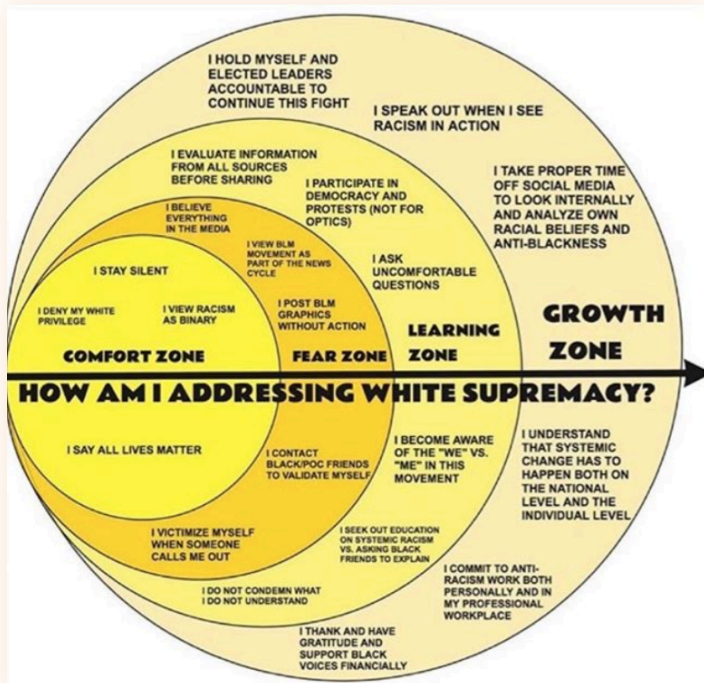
I HOLD MYSELF AND ELECTED LEADERS ACCOUNTABLE TO CONTINUE THIS FIGHT

I SPEAK OUT WHEN I SEE RACISM IN ACTION

I EVALUATE INFORMATION FROM ALL SOURCES BEFORE SHARING

I PARTICIPATE IN DEMOCRACY AND PROTESTS (NOT FOR OPTICS)

I TAKE PROPER TIME OFF SOCIAL MEDIA TO LOOK INTERNALLY AND ANALYZE OWN RACIAL BELIEFS AND ANTI-BLACKNESS

I BELIEVE EVERYTHING IN THE MEDIA

I VIEW BLM MOVEMENT AS PART OF THE NEWS CYCLE

I ASK UNCOMFORTABLE QUESTIONS

I STAY SILENT

I DENY MY WHITE PRIVILEGE

I VIEW RACISM AS BINARY

I POST BLM GRAPHICS WITHOUT ACTION

LEARNING ZONE

GROWTH ZONE

COMFORT ZONE

FEAR ZONE

HOW AM I ADDRESSING WHITE SUPREMACY?

I SAY ALL LIVES MATTER

I CONTACT BLACK/POC FRIENDS TO VALIDATE MYSELF

I BECOME AWARE OF THE "WE" VS. "ME" IN THIS MOVEMENT

I UNDERSTAND THAT SYSTEMIC CHANGE HAS TO HAPPEN BOTH ON THE NATIONAL LEVEL AND THE INDIVIDUAL LEVEL

I VICTIMIZE MYSELF WHEN SOMEONE CALLS ME OUT

I SEEK OUT EDUCATION ON SYSTEMIC RACISM VS. ASKING BLACK FRIENDS TO EXPLAIN

I COMMIT TO ANTI-RACISM WORK BOTH PERSONALLY AND IN MY PROFESSIONAL WORKPLACE

I DO NOT CONDEMN WHAT I DO NOT UNDERSTAND

I THANK AND HAVE GRATITUDE AND SUPPORT BLACK VOICES FINANCIALLY